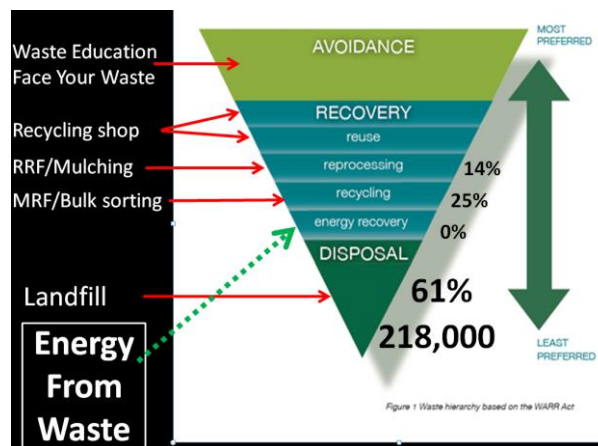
Waste Education
Face Your Waste

Recycling shop

RRF/Mulching

MRF/Bulk sorting

Landfill

Energy From Waste

AVOIDANCE

MOST PREFERRED

RECOVERY

reuse

reprocessing

recycling

energy recovery

DISPOSAL

14%

25%

0%

61%

218,000

LEAST PREFERRED

Figure 1 Waste hierarchy based on the WARR Act